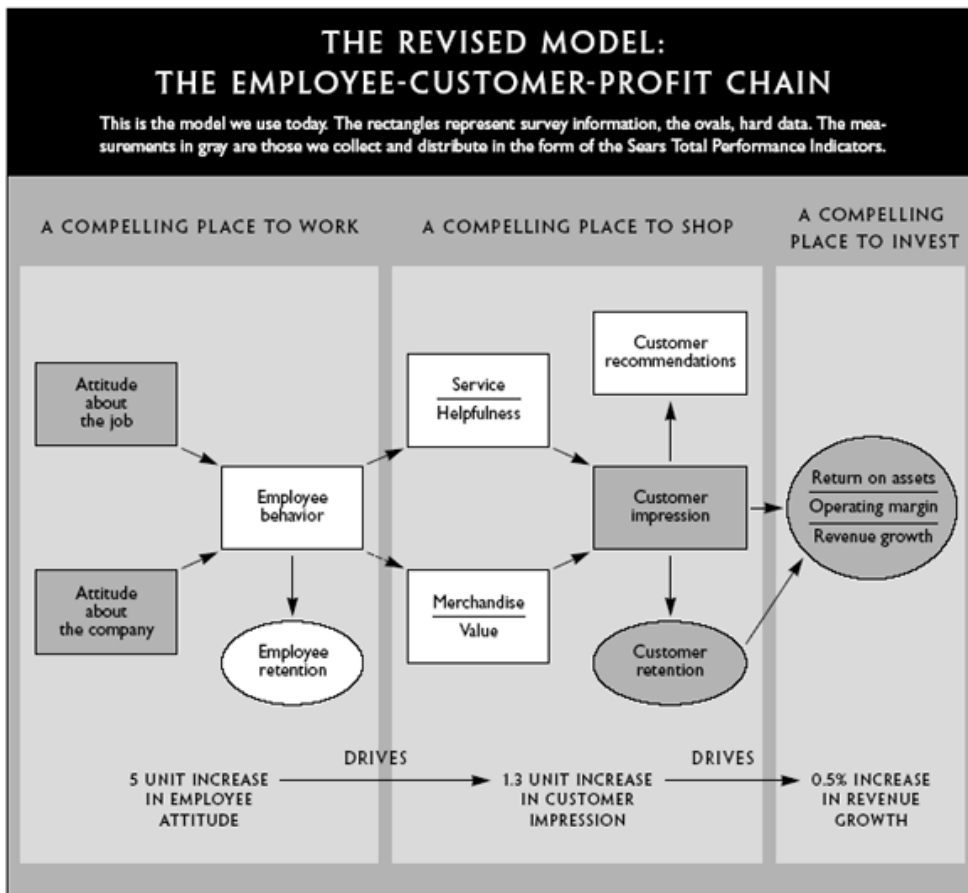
THE REVISED MODEL:
THE EMPLOYEE-CUSTOMER-PROFIT CHAIN

This is the model we use today. The rectangles represent survey information, the ovals, hard data. The measurements in gray are those we collect and distribute in the form of the Sears Total Performance Indicators.

A COMPELLING PLACE TO WORK

A COMPELLING PLACE TO SHOP

A COMPELLING PLACE TO INVEST

Attitude about the job

Attitude about the company

Employee behavior

Employee retention

Service
Helpfulness

Merchandise
Value

Customer recommendations

Customer impression

Customer retention

Return on assets
Operating margin
Revenue growth

5 UNIT INCREASE IN EMPLOYEE ATTITUDE

DRIVES

1.3 UNIT INCREASE IN CUSTOMER IMPRESSION

DRIVES

0.5% INCREASE IN REVENUE GROWTH